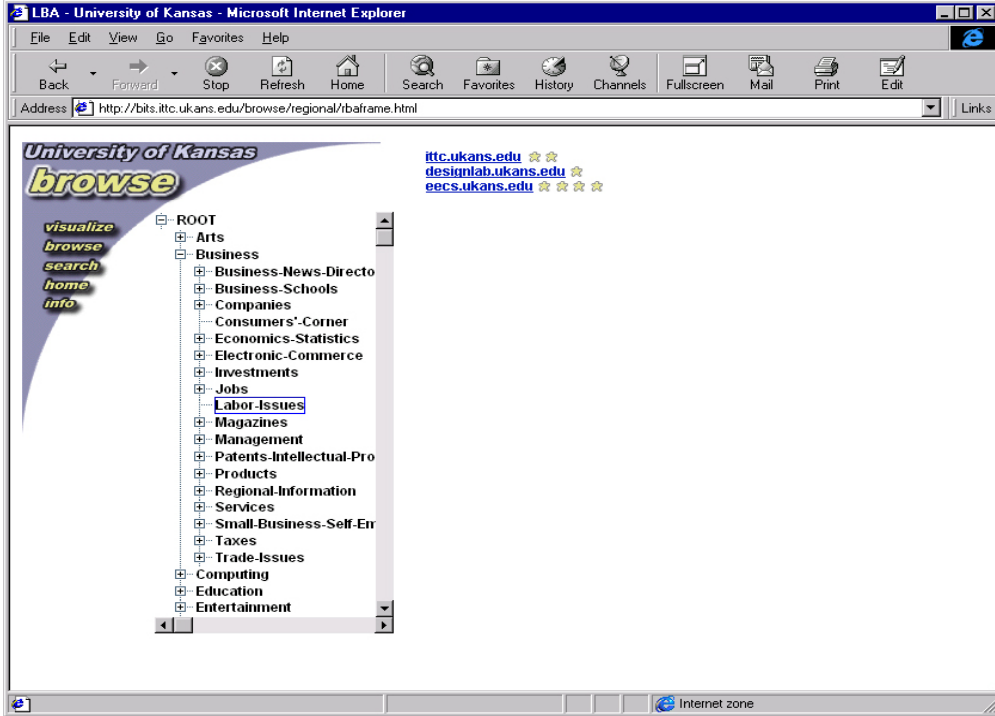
LBA - University of Kansas - Microsoft Internet Explorer

File Edit View Go Favorites Help

Back Forward Stop Refresh Home Search Favorites History Channels Fullscreen Mail Print Edit

Address http://bits.ittc.ukans.edu/browse/regional/rbaframe.html

Links

University of Kansas
browse

visualize
browse
search
home
info

ROOT
Arts
Business
Business-News-Directo
Business-Schools
Companies
Consumers'-Corner
Economics-Statistics
Electronic-Commerce
Investments
Jobs
Labor-Issues
Magazines
Management
Patents-Intellectual-Pro
Products
Regional-Information
Services
Small-Business-Self-Er
Taxes
Trade-Issues
Computing
Education
Entertainment

ittc.ukans.edu
designlab.ukans.edu
eecs.ukans.edu

Internet zone